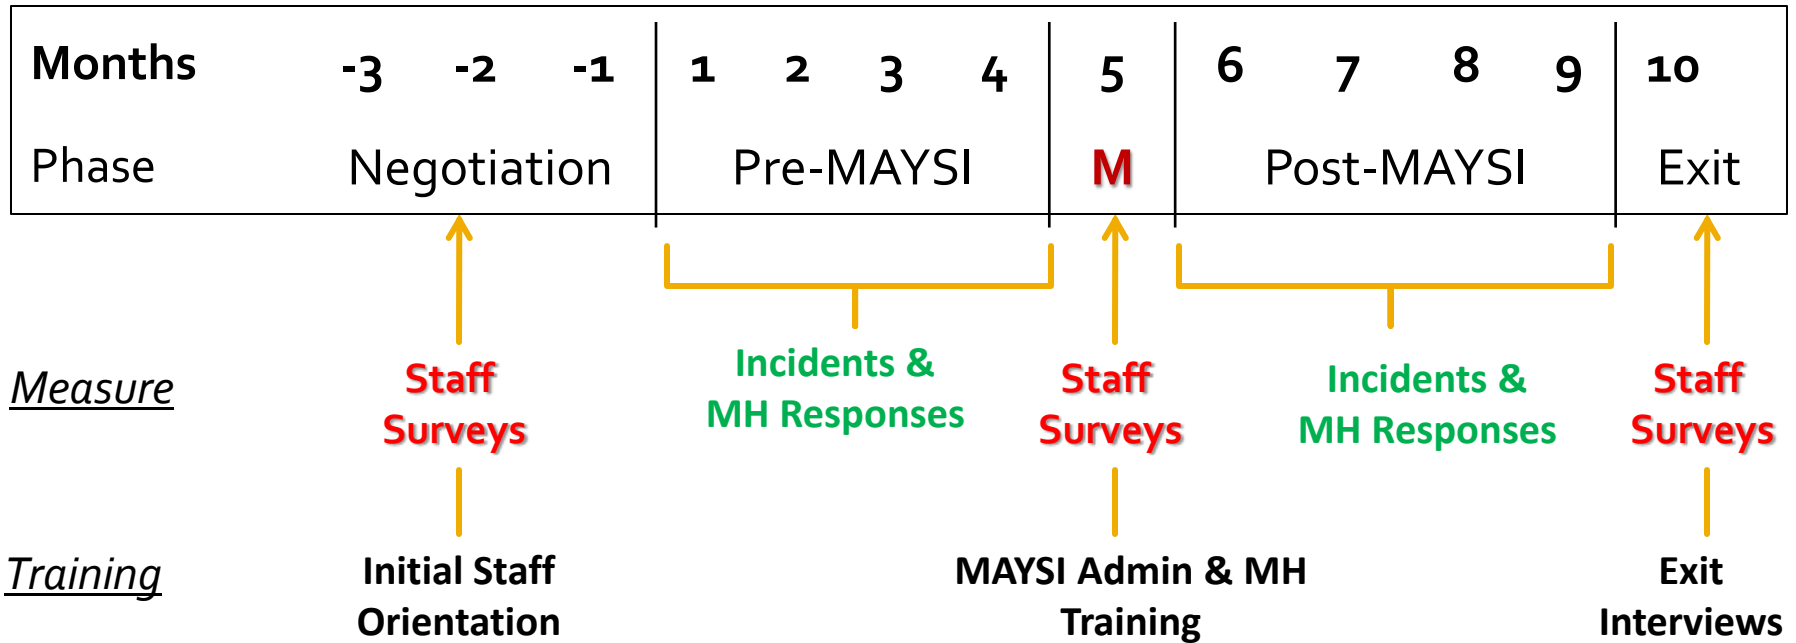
| Months | -3 -2 -1 | 1 2 3 4 | 5 | 6 7 8 9 | 10 |
|---|---|---|---|---|---|
| Phase | Negotiation | Pre-MAYSI | M | Post-MAYSI | Exit |

Measure

Staff Surveys

Incidents & MH Responses

Staff Surveys

Incidents & MH Responses

Staff Surveys

Training

Initial Staff Orientation

MAYSI Admin & MH Training

Exit Interviews